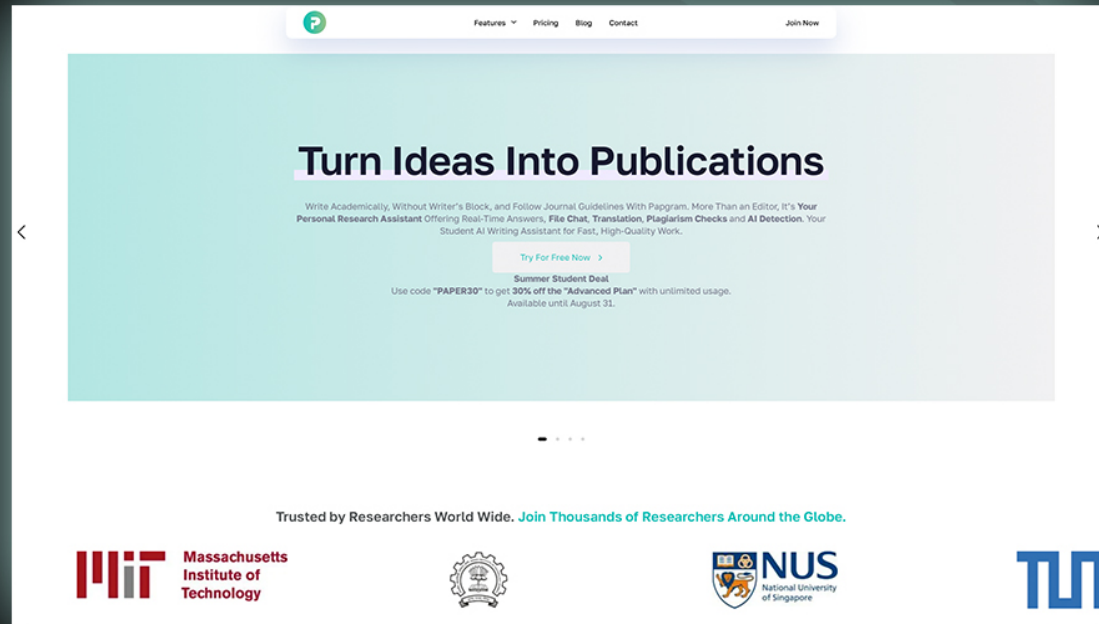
Features Pricing Blog Contact Join Now

Turn Ideas Into Publications

Write Academically, Without Writer's Block, and Follow Journal Guidelines With Papgram. More Than an Editor, It's Your Personal Research Assistant Offering Real-Time Answers, File Chat, Translation, Plagiarism Checks and AI Detection. Your Student AI Writing Assistant for Fast, High-Quality Work.

Try For Free Now >

Summer Student Deal
Use code "PAPER30" to get 30% off the "Advanced Plan" with unlimited usage.
Available until August 31.

Trusted by Researchers World Wide. Join Thousands of Researchers Around the Globe.

Massachusetts Institute of Technology

NUS National University of Singapore